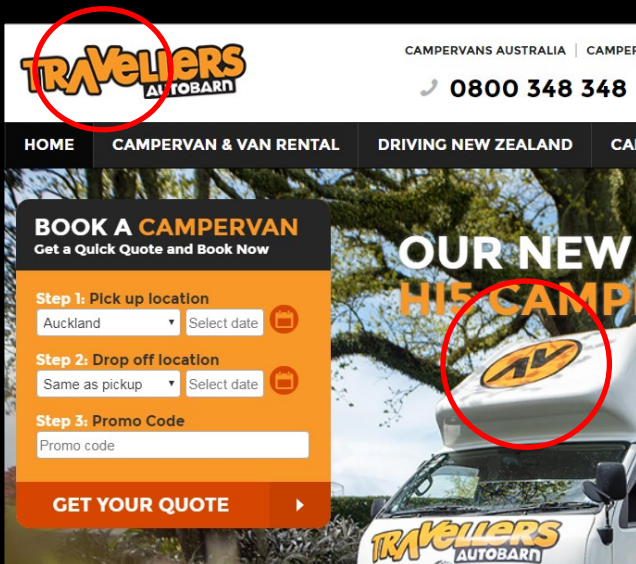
TRAVELLERS AUTOBARN

CAMPERVANS AUSTRALIA | CAMPER

0800 348 348

HOME
CAMPERVAN & VAN RENTAL
DRIVING NEW ZEALAND
CA

BOOK A CAMPERVAN
Get a Quick Quote and Book Now

Step 1: Pick up location
Auckland
Select date

Step 2: Drop off location
Same as pickup
Select date

Step 3: Promo Code
Promo code

GET YOUR QUOTE

OUR NEW
HI5 CAMP

TA

TRAVELLERS AUTOBARN